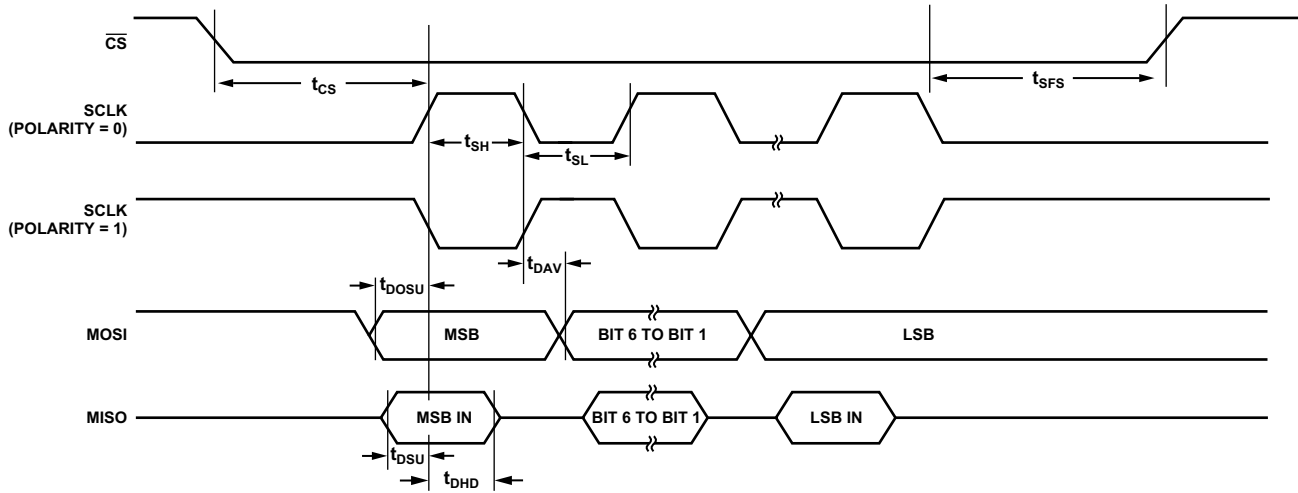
$\overline{CS}$

$t_{CS}$

$t_{SFS}$

SCLK (POLARITY = 0)

$t_{SH}$

$t_{SL}$

SCLK (POLARITY = 1)

$t_{DAV}$

$t_{DOSU}$

MOSI

MSB

BIT 6 TO BIT 1

LSB

MISO

MSB IN

BIT 6 TO BIT 1

LSB IN

$t_{DSU}$

$t_{DHD}$